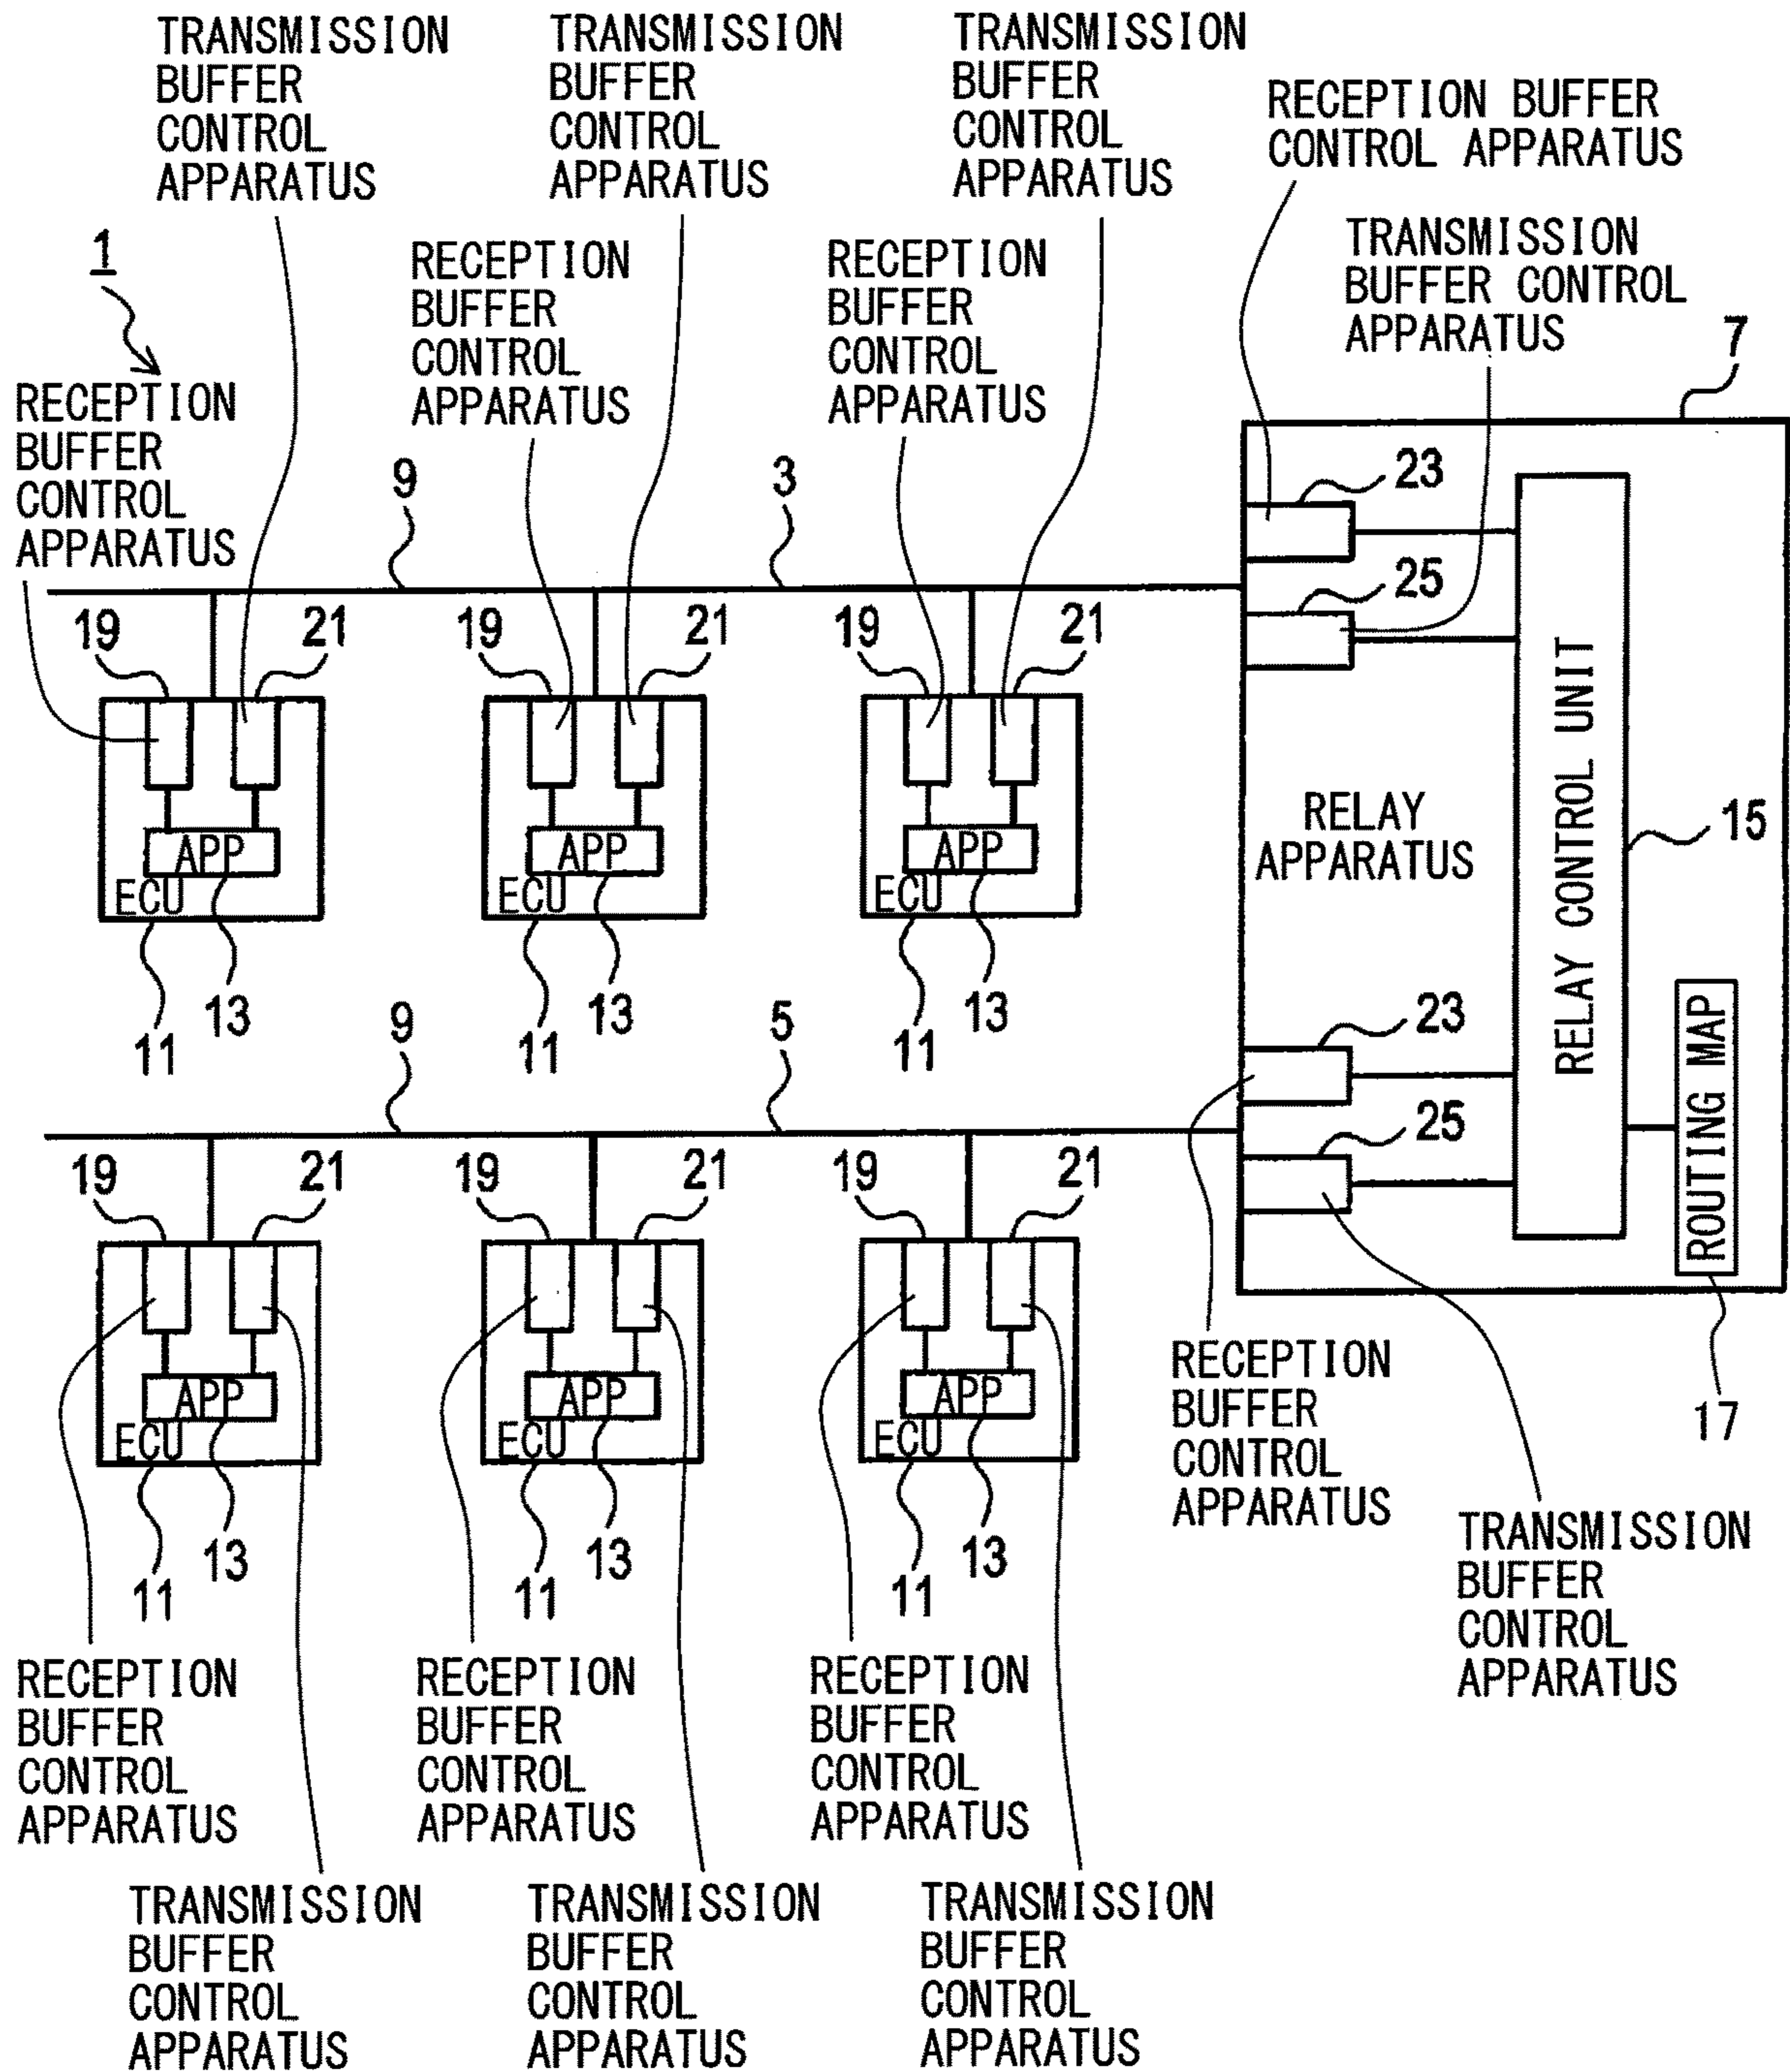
TRANSMISSION BUFFER CONTROL APPARATUS

TRANSMISSION BUFFER CONTROL APPARATUS

TRANSMISSION BUFFER CONTROL APPARATUS

RECEPTION BUFFER CONTROL APPARATUS

TRANSMISSION BUFFER CONTROL APPARATUS

1

RECEPTION BUFFER CONTROL APPARATUS

RECEPTION BUFFER CONTROL APPARATUS

RECEPTION BUFFER CONTROL APPARATUS

7

9

3

23

25

19

21

19

21

19

21

APP
ECU

APP
ECU

APP
ECU

RELAY APPARATUS

RELAY CONTROL UNIT

15

11

13

11

13

11

13

9

5

23

25

ROUTING MAP

19

21

19

21

19

21

APP
ECU

APP
ECU

APP
ECU

11

13

11

13

11

13

RECEPTION BUFFER CONTROL APPARATUS

17

TRANSMISSION BUFFER CONTROL APPARATUS

RECEPTION BUFFER CONTROL APPARATUS

RECEPTION BUFFER CONTROL APPARATUS

RECEPTION BUFFER CONTROL APPARATUS

TRANSMISSION BUFFER CONTROL APPARATUS

TRANSMISSION BUFFER CONTROL APPARATUS

TRANSMISSION BUFFER CONTROL APPARATUS